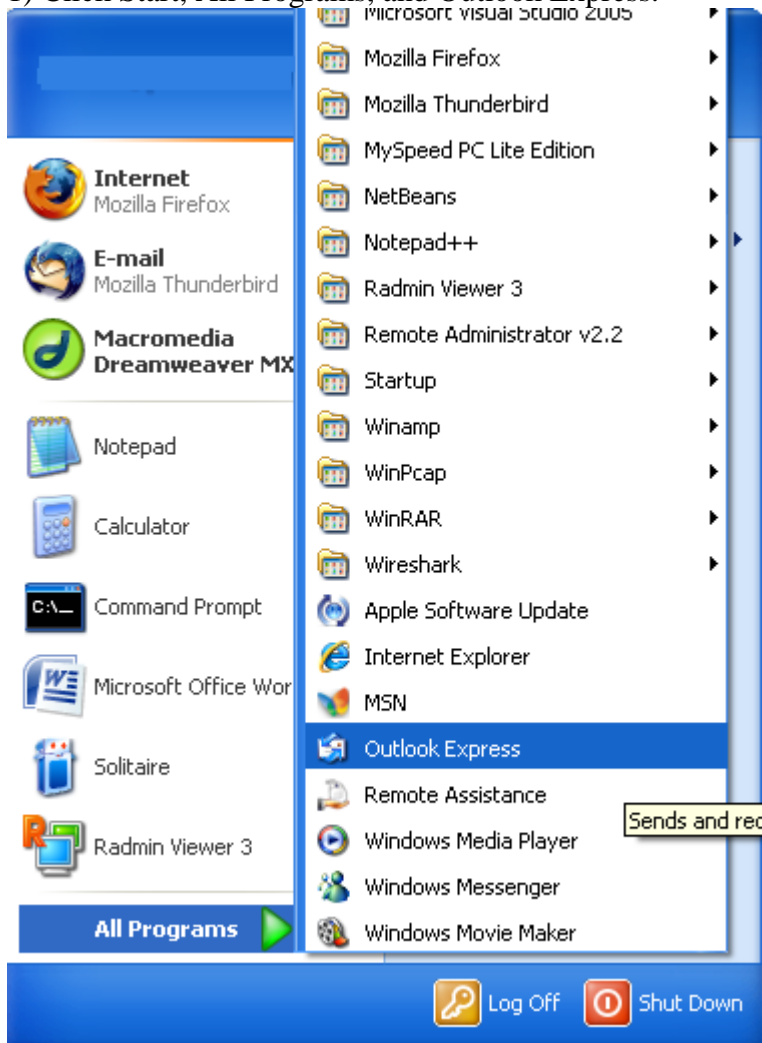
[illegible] Start, All Programs, and Outlook Express.

Internet
Mozilla Firefox
E-mail
Mozilla Thunderbird
Macromedia Dreamweaver MX
Notepad
Calculator
Command Prompt
Microsoft Office Wor
Solitaire
Radmin Viewer 3
All Programs

Microsoft Visual Studio 2005
Mozilla Firefox
Mozilla Thunderbird
MySpeed PC Lite Edition
NetBeans
Notepad++
Radmin Viewer 3
Remote Administrator v2.2
Startup
Winamp
WinPcap
WinRAR
Wireshark
Apple Software Update
Internet Explorer
MSN
Outlook Express
Remote Assistance
Windows Media Player
Windows Messenger
Windows Movie Maker

Sends and rec

Log Off
Shut Down